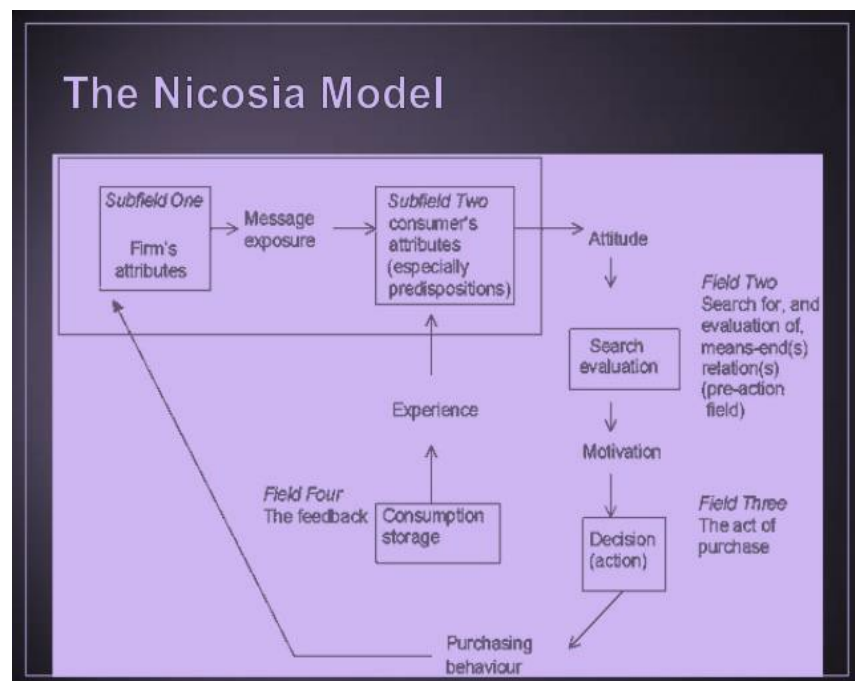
The Nicosia Model

Subfield One

Firm's attributes

Message exposure

Subfield Two consumer's attributes (especially predispositions)

Attitude

Field Two Search for, and evaluation of, means-end(s) relation(s) (pre-action field)

Search evaluation

Experience

Motivation

Field Four The feedback

Consumption storage

Field Three The act of purchase

Decision (action)

Purchasing behaviour